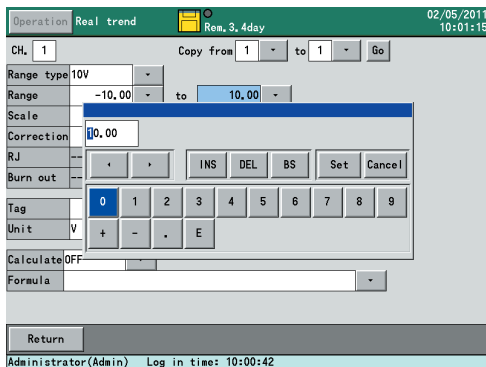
Operation Real trend

Rem.3.4day

02/05/2011
10:01:15

CH. 1

Copy from 1 to 1 Go

Range type 10V

Range -10.00 to 10.00

Scale

Correction

RJ --

Burn out --

Tag

Unit V

Calculate OFF

Formula

10.00

INS DEL BS Set Cancel

0 1 2 3 4 5 6 7 8 9

+ - . E

Return

Administrator(Admin) Log in time: 10:00:42